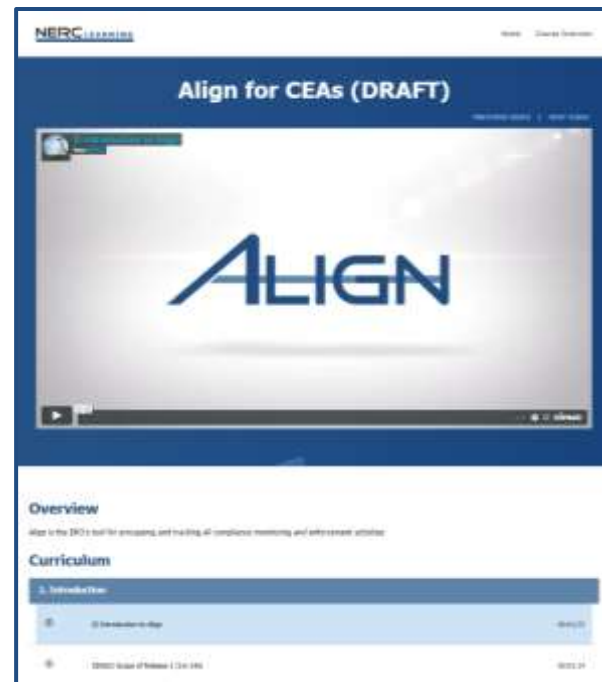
NERC LEARNING

Home Course Overview

Align for CEAs (DRAFT)

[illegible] | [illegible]

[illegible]

ALIGN

vimeo

Overview

Align is the ERO's tool for processing and tracking all compliance monitoring and enforcement activities

Curriculum

1. Introduction

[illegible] Introduction to Align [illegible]

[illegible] Scope of Release 1 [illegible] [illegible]